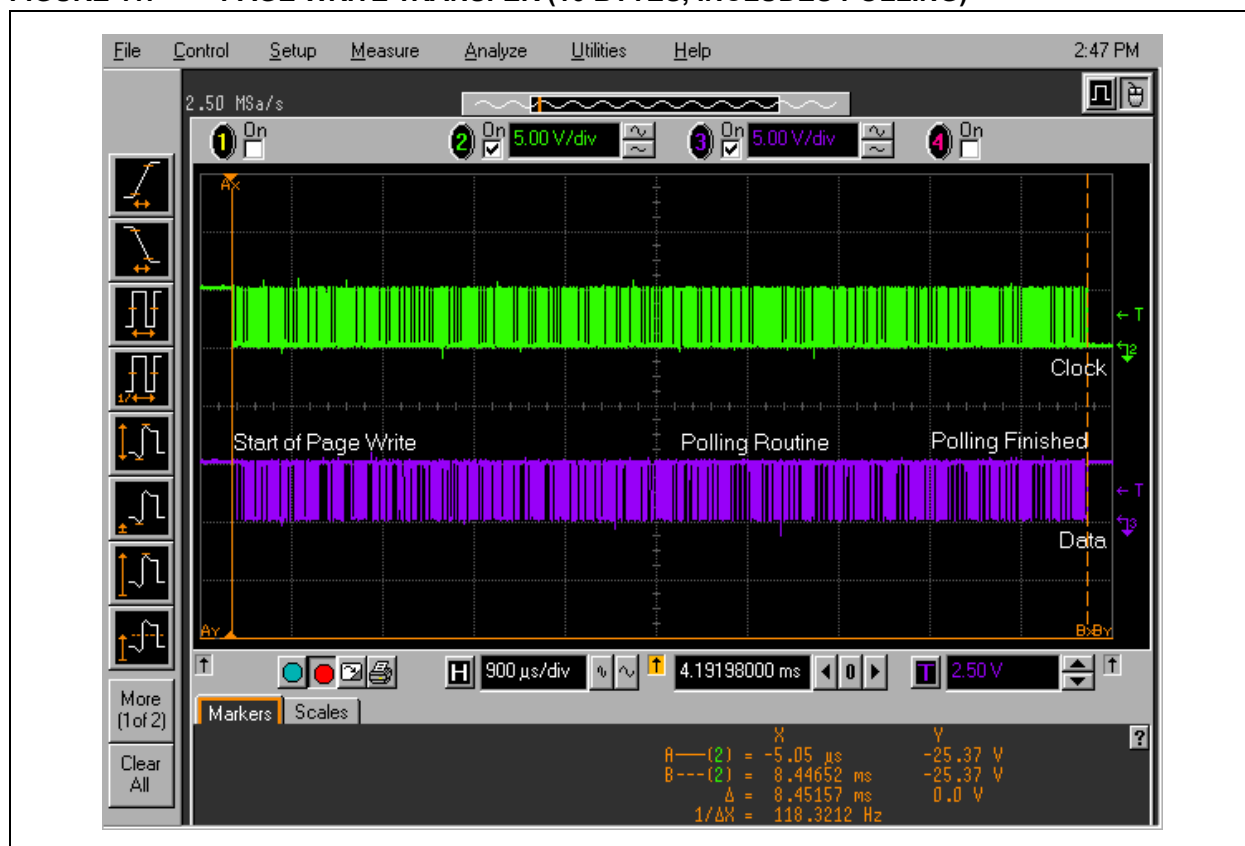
File Control Setup Measure Analyze Utilities Help 2:47 PM

2.50 MSa/s

1 On
2 On 5.00 V/div
3 On 5.00 V/div
4 On

Ax

← T
Clock

Start of Page Write
Polling Routine
Polling Finished

← T
Data

AY
BxBY

More (1 of 2)

Clear All

H 900 µs/div
4.19198000 ms
0
T 2.50 V

Markers Scales

| | X | Y |
|---|---|---|
| A—(2) = | -5.05 µs | -25.37 V |
| B---(2) = | 8.44652 ms | -25.37 V |
| Δ = | 8.45157 ms | 0.0 V |
| 1/ΔX = | 118.3212 Hz | |

?